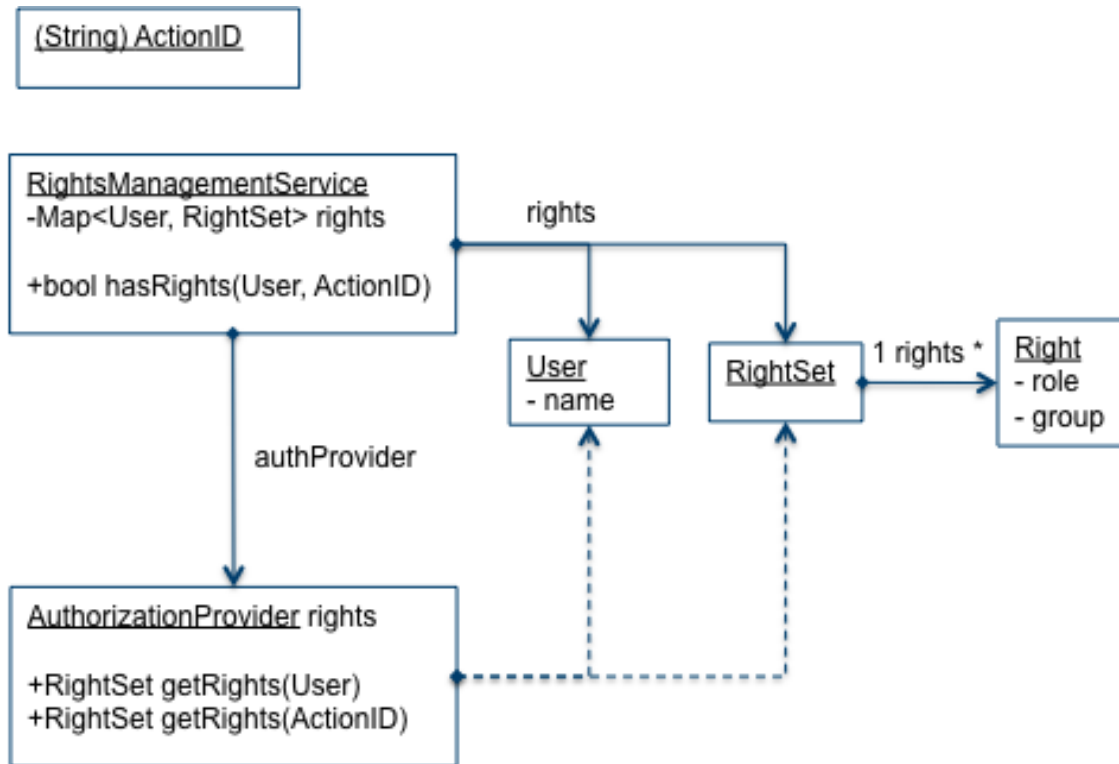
(String) ActionID

RightsManagementService
-Map<User, RightSet> rights

+bool hasRights(User, ActionID)

rights

User
- name

RightSet

1 rights *

Right
- role
- group

authProvider

AuthorizationProvider rights

+RightSet getRights(User)
+RightSet getRights(ActionID)